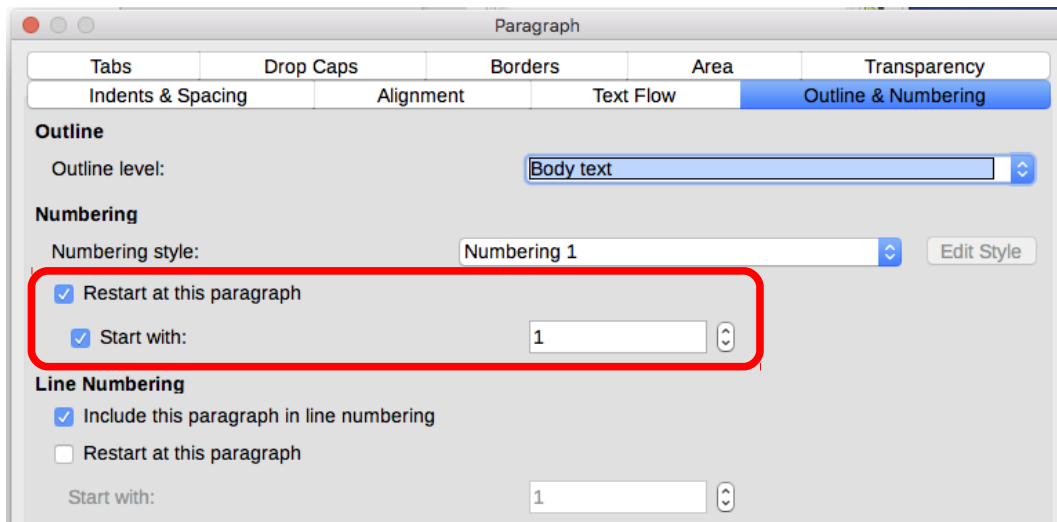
Paragraph

Tabs | Drop Caps | Borders | Area | Transparency
Indents & Spacing | Alignment | Text Flow | Outline & Numbering

Outline

Outline level: Body text

Numbering

Numbering style: Numbering 1 Edit Style

Restart at this paragraph

Start with: 1

Line Numbering

Include this paragraph in line numbering

Restart at this paragraph

Start with: 1